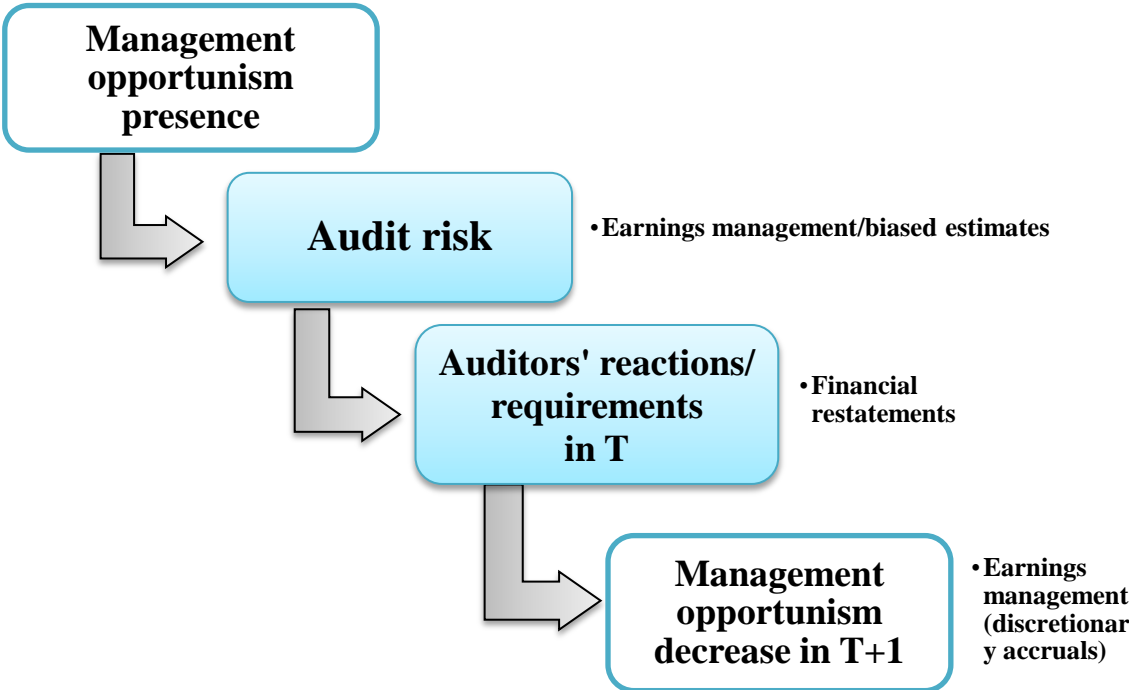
Management opportunism presence

Audit risk

• Earnings management/biased estimates

Auditors' reactions/ requirements in T

• Financial restatements

Management opportunism decrease in T+1

• Earnings management (discretionar y accruals)